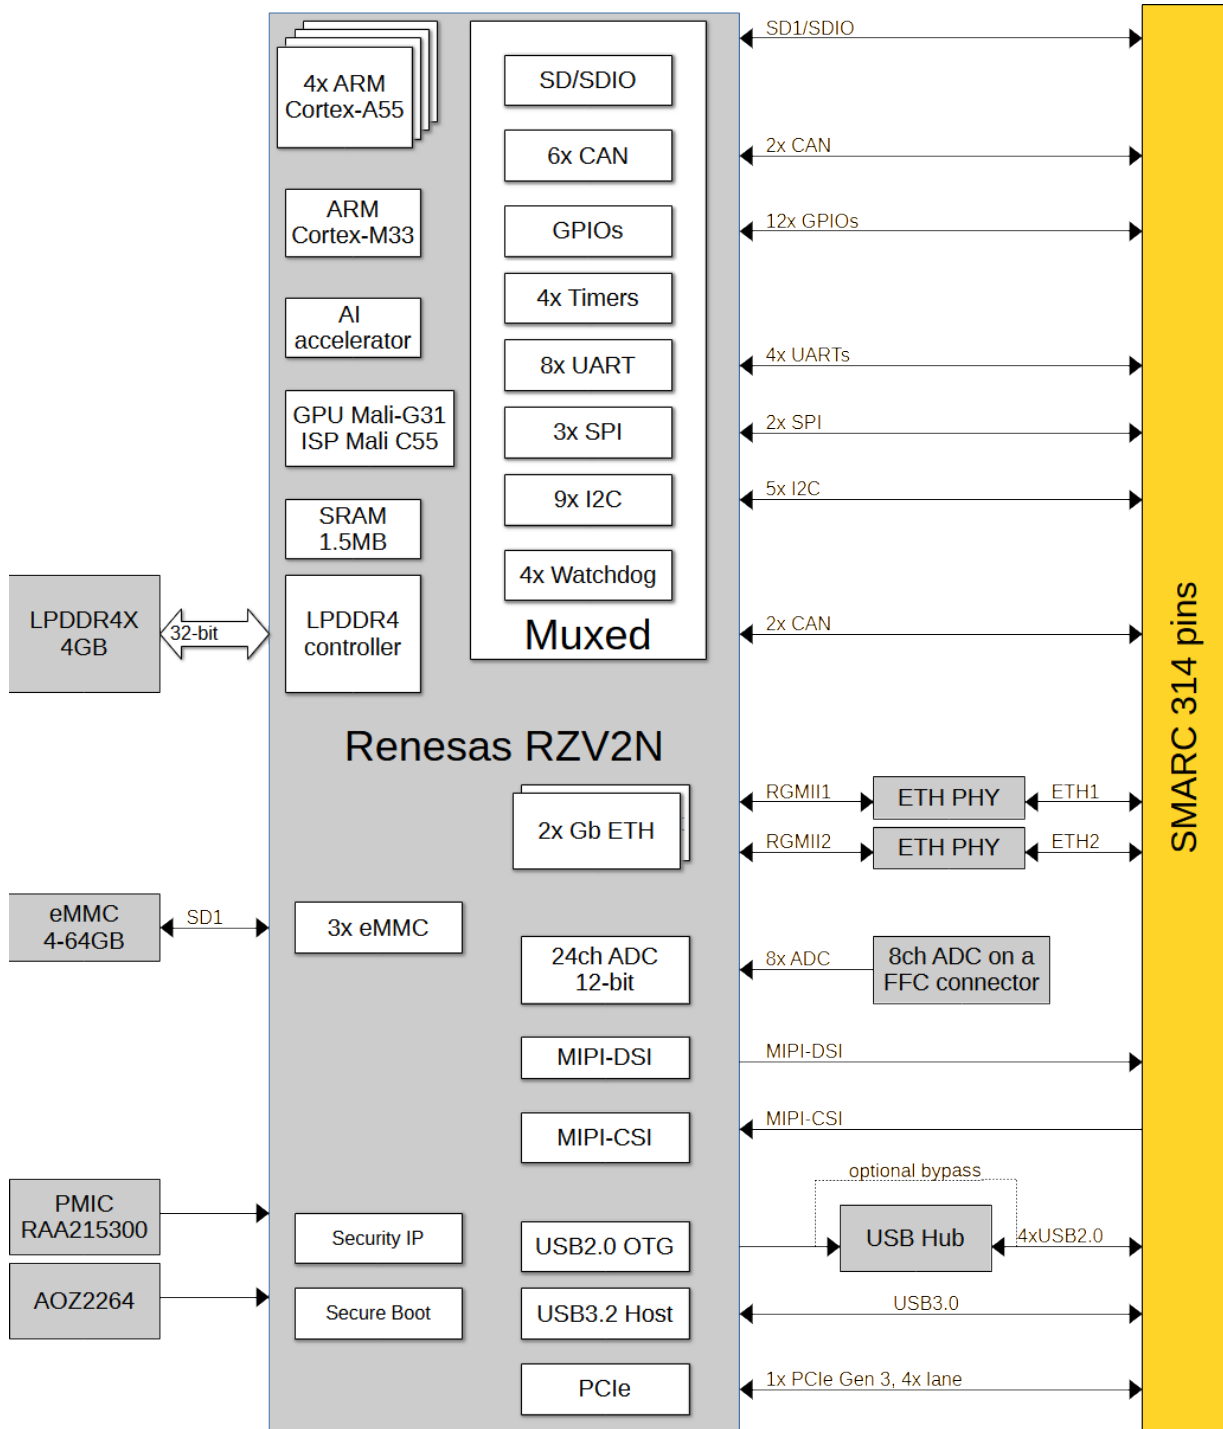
4x ARM Cortex-A55

ARM Cortex-M33

AI accelerator

GPU Mali-G31 ISP Mali C55

SRAM 1.5MB

LPDDR4X 4GB

32-bit

LPDDR4 controller

SD/SDIO

6x CAN

GPIOs

4x Timers

8x UART

3x SPI

9x I2C

4x Watchdog

Muxed

SD1/SDIO

2x CAN

12x GPIOs

4x UARTs

2x SPI

5x I2C

2x CAN

Renesas RZV2N

SMARC 314 pins

RGMII1

ETH PHY

ETH1

RGMII2

ETH PHY

ETH2

2x Gb ETH

eMMC 4-64GB

SD1

3x eMMC

24ch ADC 12-bit

8x ADC

8ch ADC on a FFC connector

MIPI-DSI

MIPI-DSI

MIPI-CSI

MIPI-CSI

optional bypass

PMIC RAA215300

Security IP

USB2.0 OTG

USB Hub

4xUSB2.0

AOZ2264

Secure Boot

USB3.2 Host

USB3.0

PCIe

1x PCIe Gen 3, 4x lane